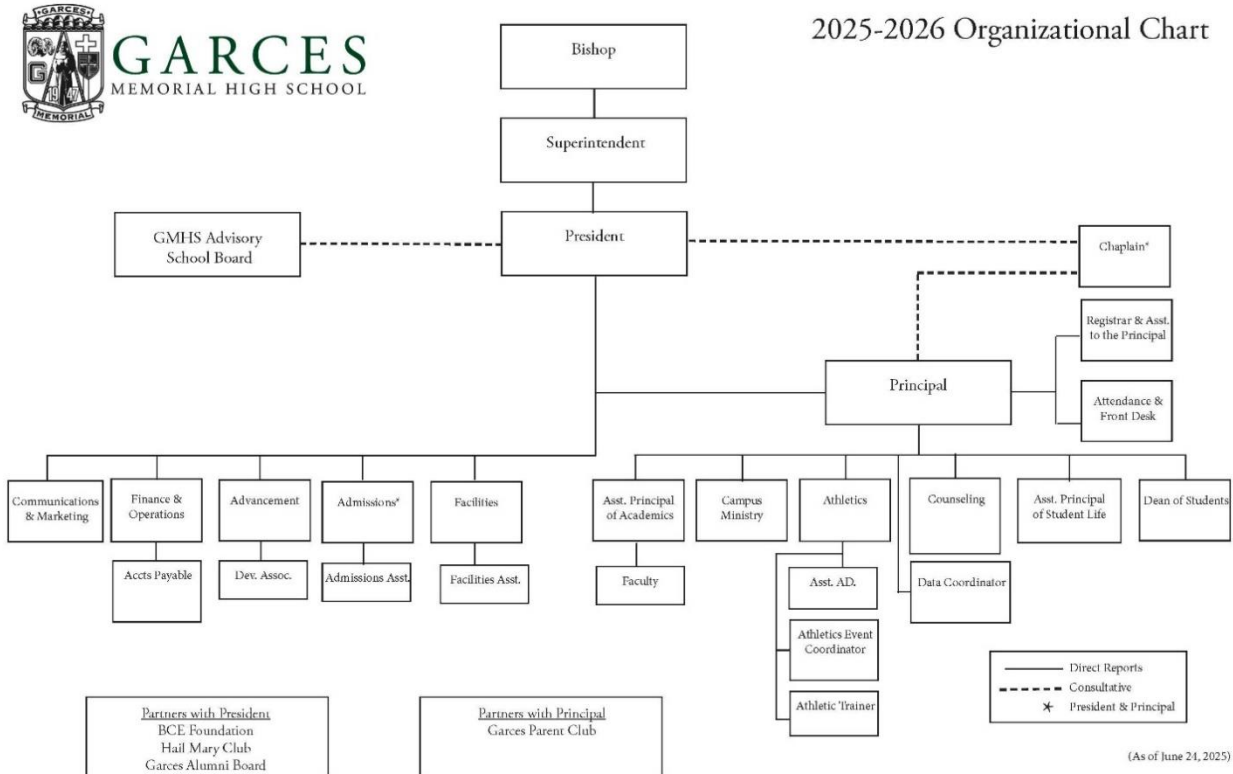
GARCES
G
1947
MEMORIAL

GARCES
MEMORIAL HIGH SCHOOL

2025-2026 Organizational Chart

Bishop

Superintendent

GMHS Advisory School Board

President

Chaplain*

Registrar & Asst. to the Principal

Principal

Attendance & Front Desk

Communications & Marketing

Finance & Operations

Accts Payable

Advancement

Dev. Assoc.

Admissions*

Admissions Asst.

Facilities

Facilities Asst.

Asst. Principal of Academics

Faculty

Campus Ministry

Athletics

Asst. AD.

Athletics Event Coordinator

Athletic Trainer

Counseling

Data Coordinator

Asst. Principal of Student Life

Dean of Students

Direct Reports
Consultative
* President & Principal

Partners with President
BCE Foundation
Hail Mary Club
Garces Alumni Board

Partners with Principal
Garces Parent Club

(As of June 24, 2025)